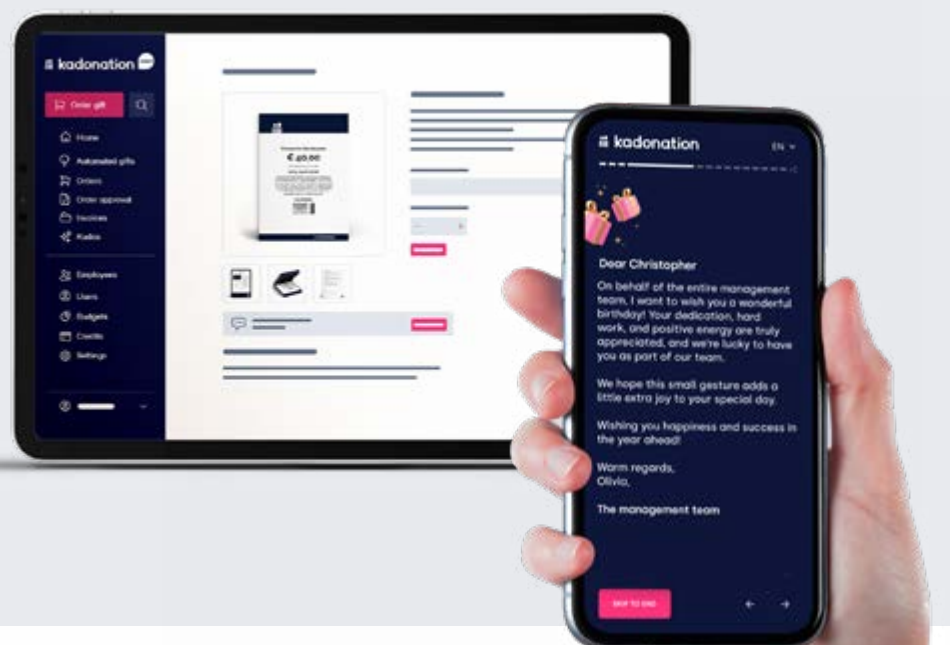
kadonation

Order gift

Home
Automated gifts
Orders
Order approval
Invoices
Kudos

Employees
Users
Budgets
Credits
Settings

€ 40.00

kadonation

EN

Dear Christopher

On behalf of the entire management team, I want to wish you a wonderful birthday! Your dedication, hard work, and positive energy are truly appreciated, and we're lucky to have you as part of our team.

We hope this small gesture adds a little extra joy to your special day.

Wishing you happiness and success in the year ahead!

Warm regards,
Olivia,

The management team

SKIP TO END